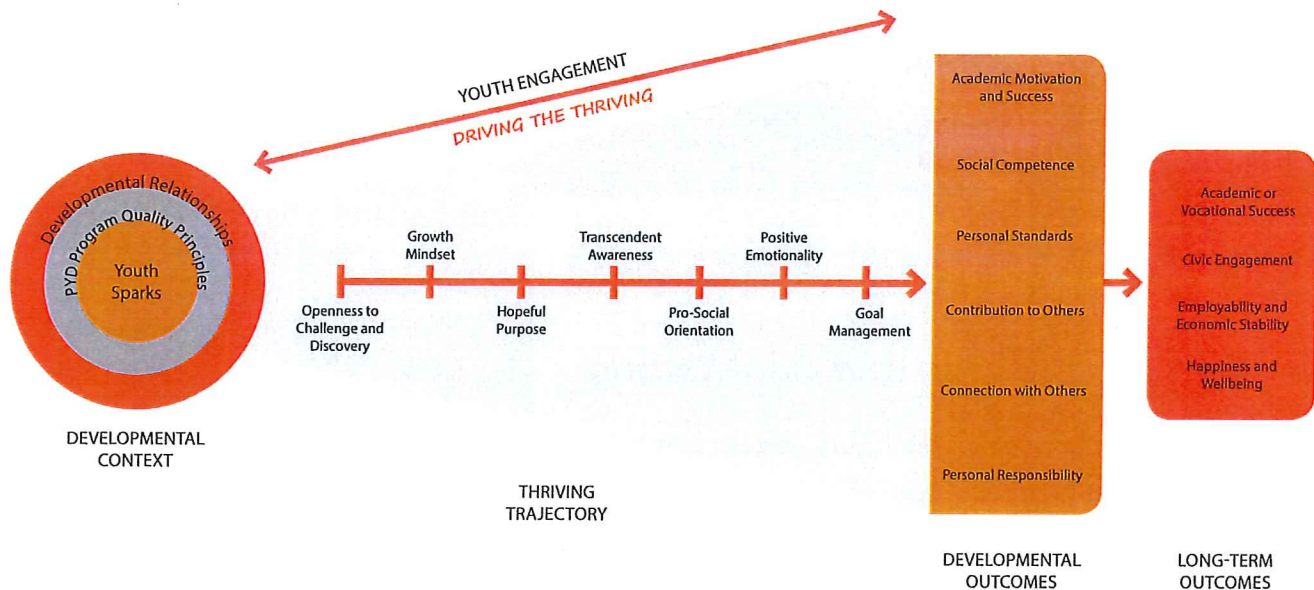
YOUTH ENGAGEMENT
DRIVING THE THRIVING

Developmental Relationships
PYD Program Quality Principles
Youth Sparks

DEVELOPMENTAL CONTEXT

Growth Mindset
Transcendent Awareness
Positive Emotionality
Openness to Challenge and Discovery
Hopeful Purpose
Pro-Social Orientation
Goal Management

THRIVING TRAJECTORY

Academic Motivation and Success
Social Competence
Personal Standards
Contribution to Others
Connection with Others
Personal Responsibility

DEVELOPMENTAL OUTCOMES

Academic or Vocational Success
Civic Engagement
Employability and Economic Stability
Happiness and Wellbeing

LONG-TERM OUTCOMES